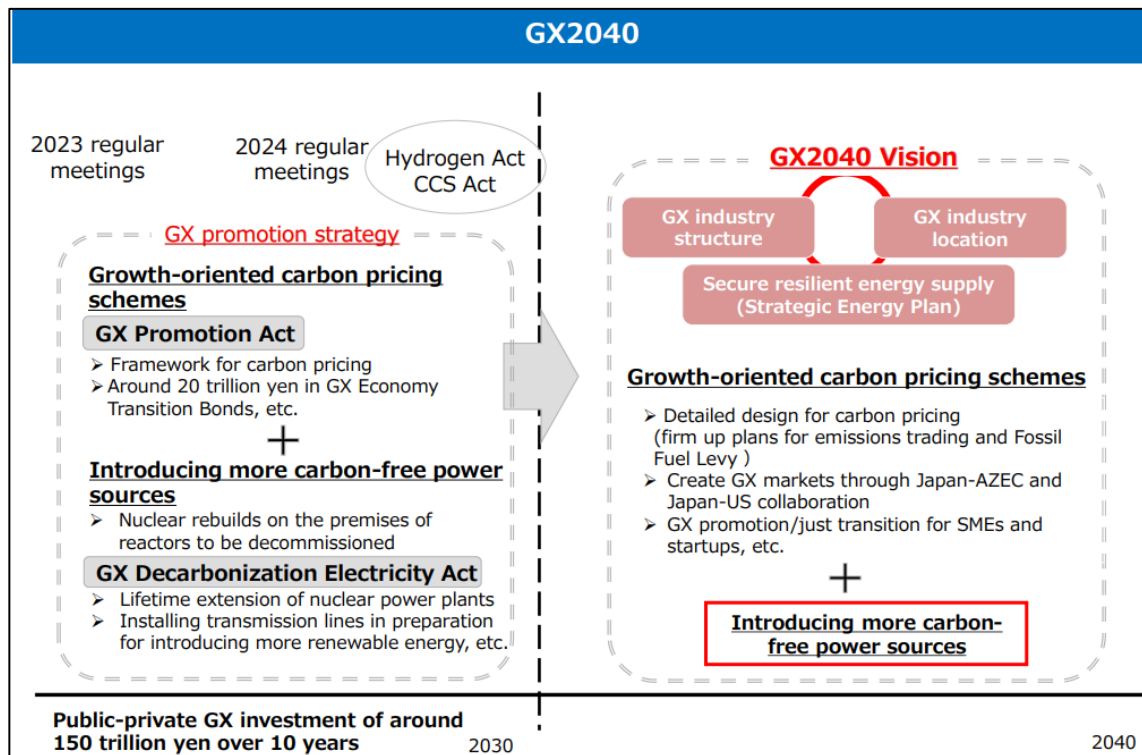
GX2040

2023 regular meetings

2024 regular meetings

Hydrogen Act
CCS Act

GX promotion strategy

Growth-oriented carbon pricing schemes

GX Promotion Act

➢ Framework for carbon pricing
➢ Around 20 trillion yen in GX Economy Transition Bonds, etc.

+

Introducing more carbon-free power sources

➢ Nuclear rebuilds on the premises of reactors to be decommissioned

GX Decarbonization Electricity Act

➢ Lifetime extension of nuclear power plants
➢ Installing transmission lines in preparation for introducing more renewable energy, etc.

GX2040 Vision

GX industry structure

GX industry location

Secure resilient energy supply (Strategic Energy Plan)

Growth-oriented carbon pricing schemes

➢ Detailed design for carbon pricing (firm up plans for emissions trading and Fossil Fuel Levy )
➢ Create GX markets through Japan-AZEC and Japan-US collaboration
➢ GX promotion/just transition for SMEs and startups, etc.

+

Introducing more carbon-free power sources

Public-private GX investment of around 150 trillion yen over 10 years

2030

2040